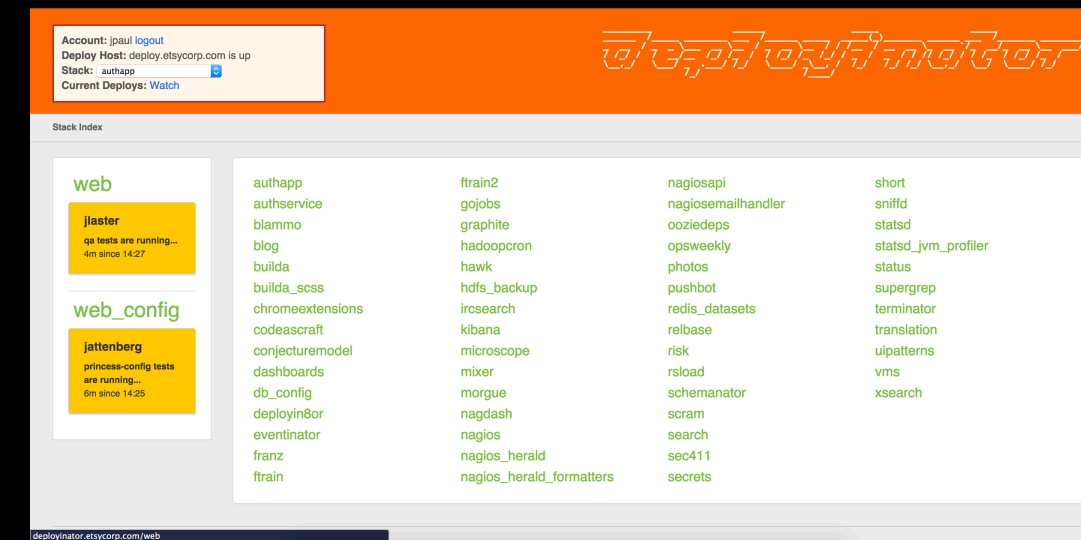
Account: jpaul logout
Deploy Host: deploy.etsycorp.com is up
Stack: authapp
Current Deploys: Watch

deployinator

Stack Index

web

jlaster
qa tests are running...
4m since 14:27

web_config

jattenberg
princess-config tests are running...
6m since 14:25

authapp
authservice
blammo
blog
builda
builda_scss
chromeextensions
codeascraft
conjecturemodel
dashboards
db_config
deployin8or
eventinator
franz
ftrain

ftrain2
gojobs
graphite
hadoopcron
hawk
hdfs_backup
ircsearch
kibana
microscope
mixer
morgue
nagdash
nagios
nagios_herald
nagios_herald_formatters

nagiosapi
nagiosemailhandler
ooziedeps
opsweekly
photos
pushbot
redis_datasets
relbase
risk
rsload
schemanator
scram
search
sec411
secrets

short
sniffd
statsd
statsd_jvm_profiler
status
supergrep
terminator
translation
uipatterns
vms
xsearch

deployinator.etsycorp.com/web